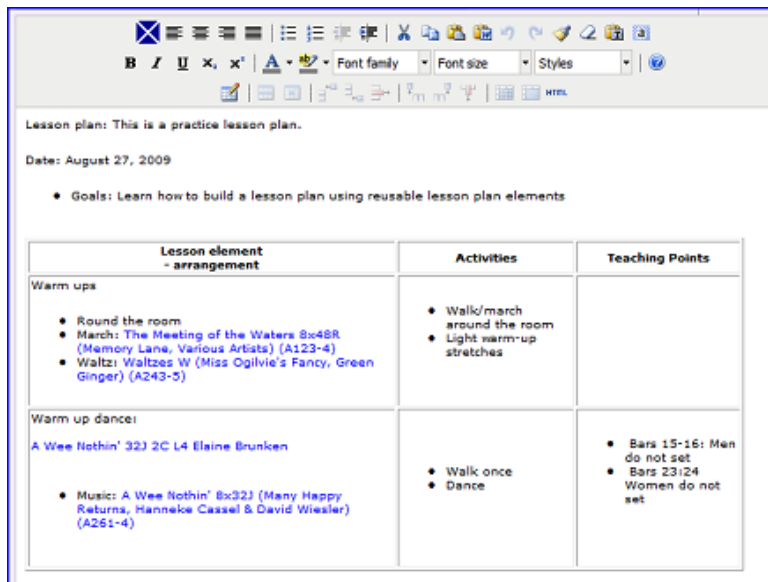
B I U x, x' A Font family Font size Styles

HTML

Lesson plan: This is a practice lesson plan.

Date: August 27, 2009

- Goals: Learn how to build a lesson plan using reusable lesson plan elements

| Lesson element - arrangement | Activities | Teaching Points |
|---|---|---|
| Warm ups<br>• Round the room<br>• March: The Meeting of the Waters 8x48R (Memory Lane, Various Artists) (A123-4)<br>• Waltz: Waltzes W (Miss Ogilvie's Fancy, Green Ginger) (A243-5) | • Walk/march around the room<br>• Light warm-up stretches | |
| Warm up dance:<br>A Wee Nothin' 32J 2C L4 Elaine Brunken<br>• Music: A Wee Nothin' 8x32J (Many Happy Returns, Hanneke Cassel & David Wiesler) (A261-4) | • Walk once<br>• Dance | • Bars 15-16: Men do not set<br>• Bars 23:24 Women do not set |